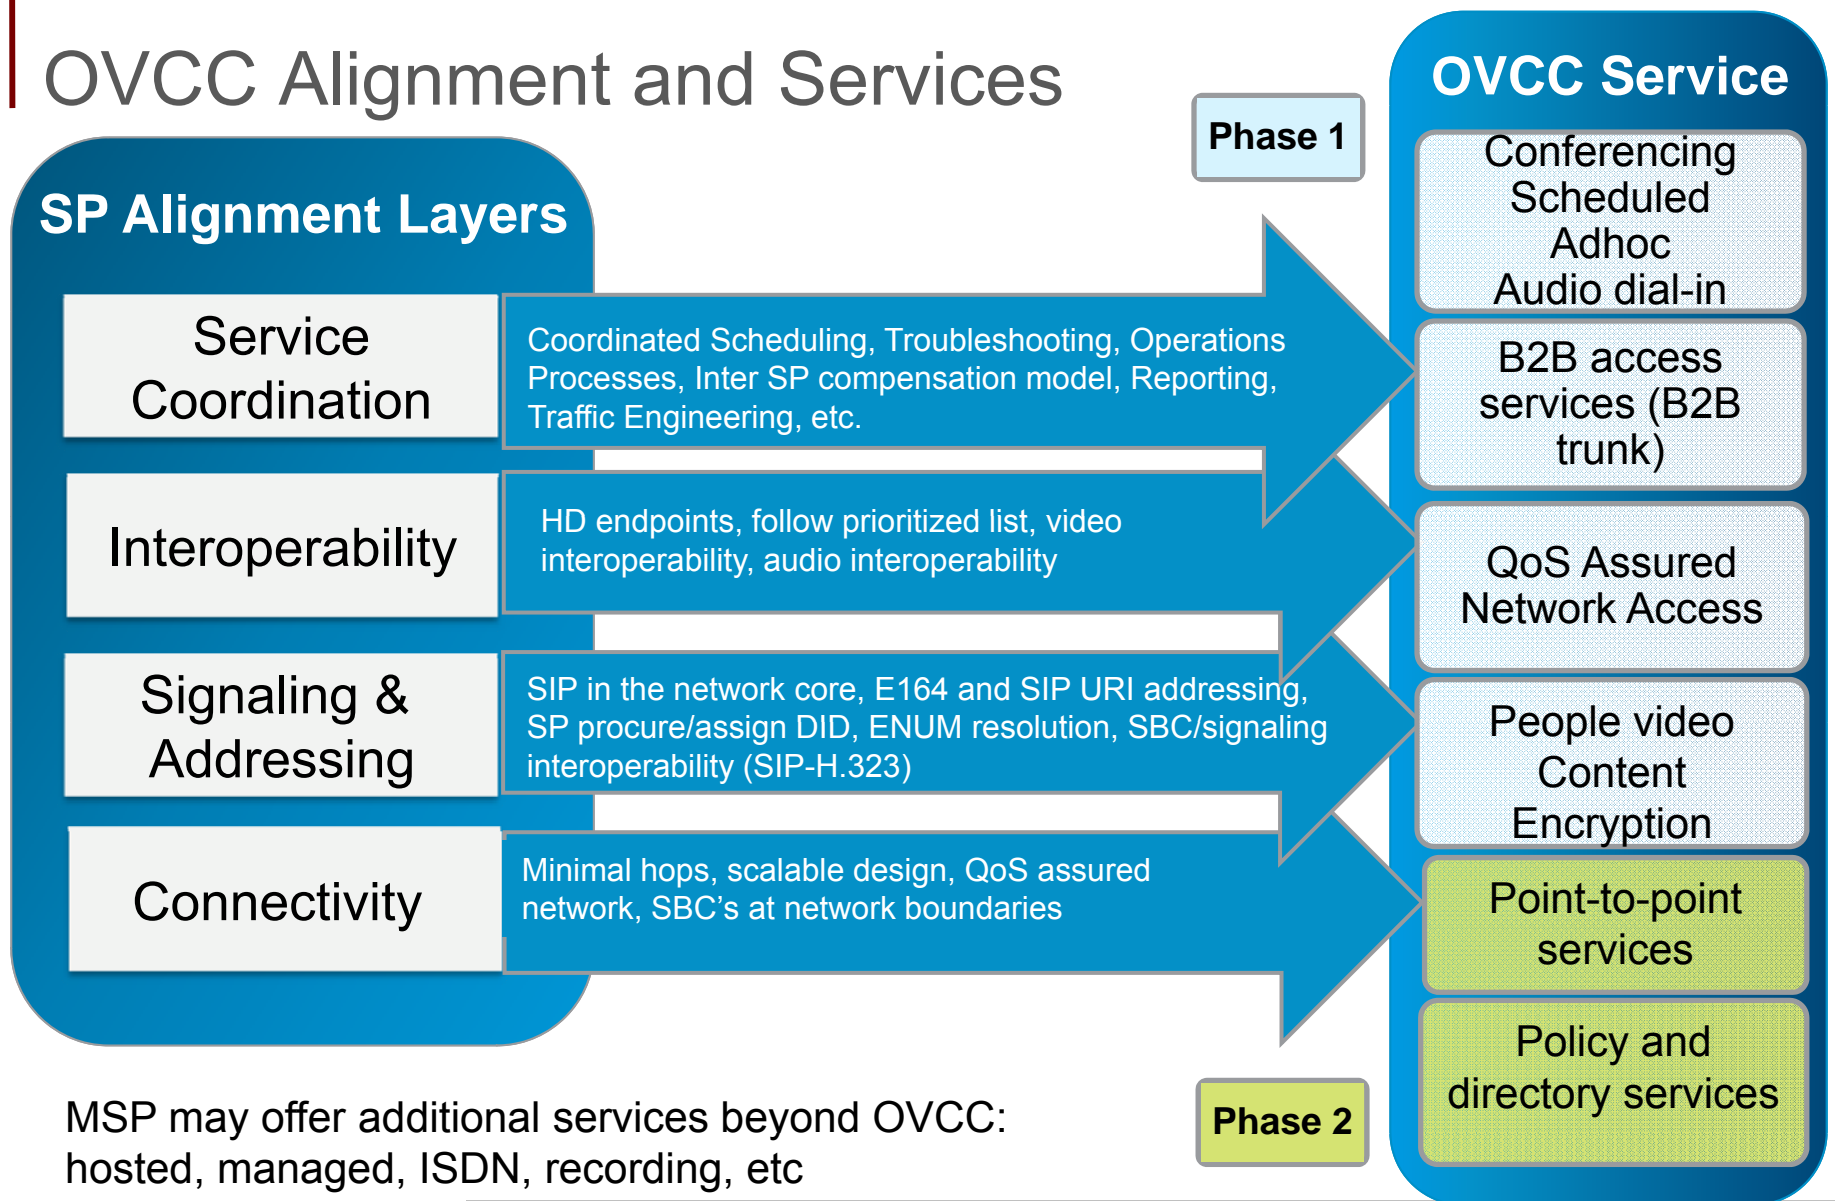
OVCC Alignment and Services

Phase 1

OVCC Service

SP Alignment Layers

Service Coordination

Coordinated Scheduling, Troubleshooting, Operations Processes, Inter SP compensation model, Reporting, Traffic Engineering, etc.

Interoperability

HD endpoints, follow prioritized list, video interoperability, audio interoperability

Signaling & Addressing

SIP in the network core, E164 and SIP URI addressing, SP procure/assign DID, ENUM resolution, SBC/signaling interoperability (SIP-H.323)

Connectivity

Minimal hops, scalable design, QoS assured network, SBC's at network boundaries

Conferencing Scheduled Adhoc Audio dial-in

B2B access services (B2B trunk)

QoS Assured Network Access

People video Content Encryption

Point-to-point services

Policy and directory services

Phase 2

MSP may offer additional services beyond OVCC: hosted, managed, ISDN, recording, etc